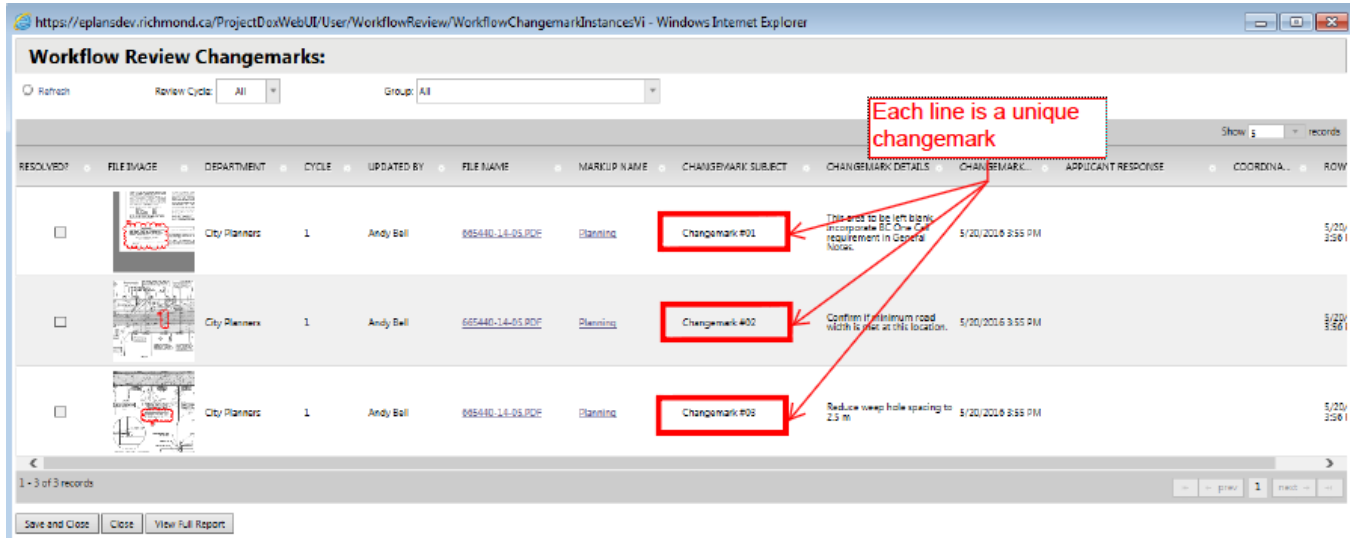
https://eplansdev.richmond.ca/ProjectDoxWebUI/User/WorkflowReview/WorkflowChangemarkInstancesVi - Windows Internet Explorer

Workflow Review Changemarks:

Refresh Review Cycle: All Group: All

Each line is a unique changemark

Show 5 records

| RESOLVED? | FILE IMAGE | DEPARTMENT | CYCLE | UPDATED BY | FILE NAME | MARKUP NAME | CHANGEMARK SUBJECT | CHANGEMARK DETAILS | CHANGEMARK... | APPLICANT RESPONSE | COORDINA... | ROW |
|---|---|---|---|---|---|---|---|---|---|---|---|---|
| ☐ | | City Planners | 1 | Andy Bell | 665440-14-05.PDF | Planning | Changemark #01 | This area to be left blank. Incorporate BC One Call requirement in General Notes. | 5/20/2016 3:55 PM | | | 5/20/ 3:56 |
| ☐ | | City Planners | 1 | Andy Bell | 665440-14-05.PDF | Planning | Changemark #02 | Confirm if minimum road width is met at this location. | 5/20/2016 3:55 PM | | | 5/20/ 3:56 |
| ☐ | | City Planners | 1 | Andy Bell | 665440-14-05.PDF | Planning | Changemark #03 | Reduce weep hole spacing to 2.5 m | 5/20/2016 3:55 PM | | | 5/20/ 3:56 |

1 - 3 of 3 records

prev 1 next

Save and Close Close View Full Report